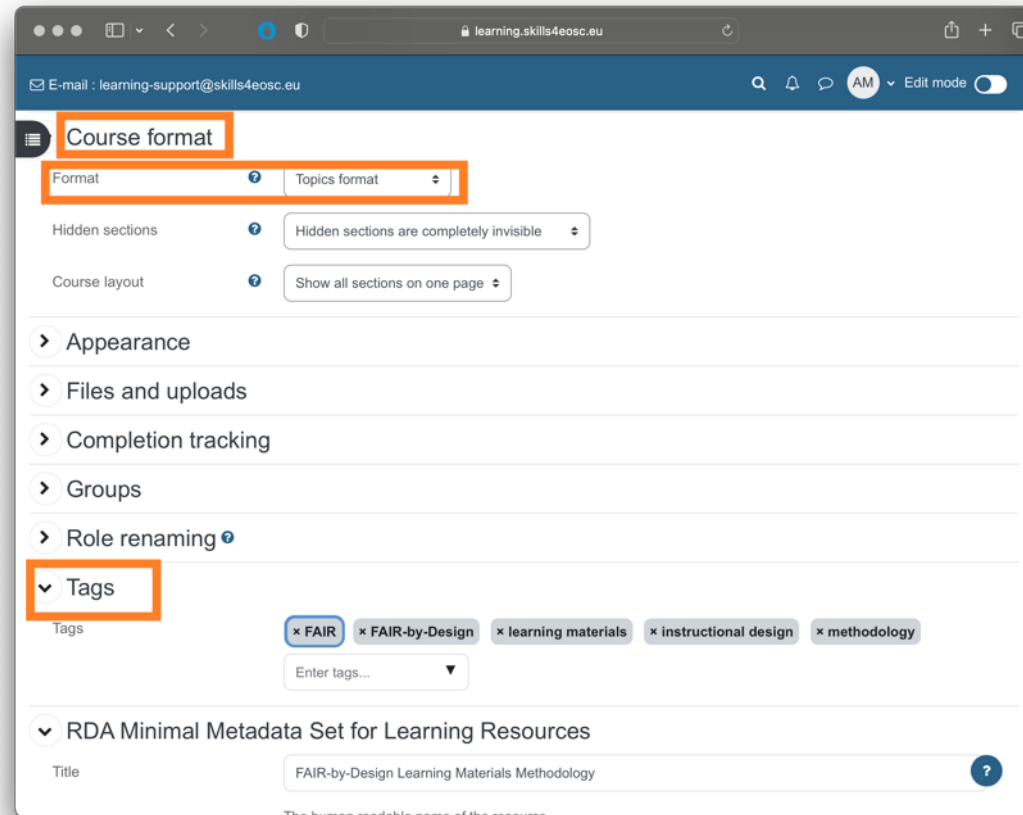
learning.skills4eosc.eu

E-mail : learning-support@skills4eosc.eu

AM Edit mode

Course format

Format Topics format

Hidden sections Hidden sections are completely invisible

Course layout Show all sections on one page

Appearance

Files and uploads

Completion tracking

Groups

Role renaming

Tags

Tags × FAIR × FAIR-by-Design × learning materials × instructional design × methodology

Enter tags...

RDA Minimal Metadata Set for Learning Resources

Title FAIR-by-Design Learning Materials Methodology

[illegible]